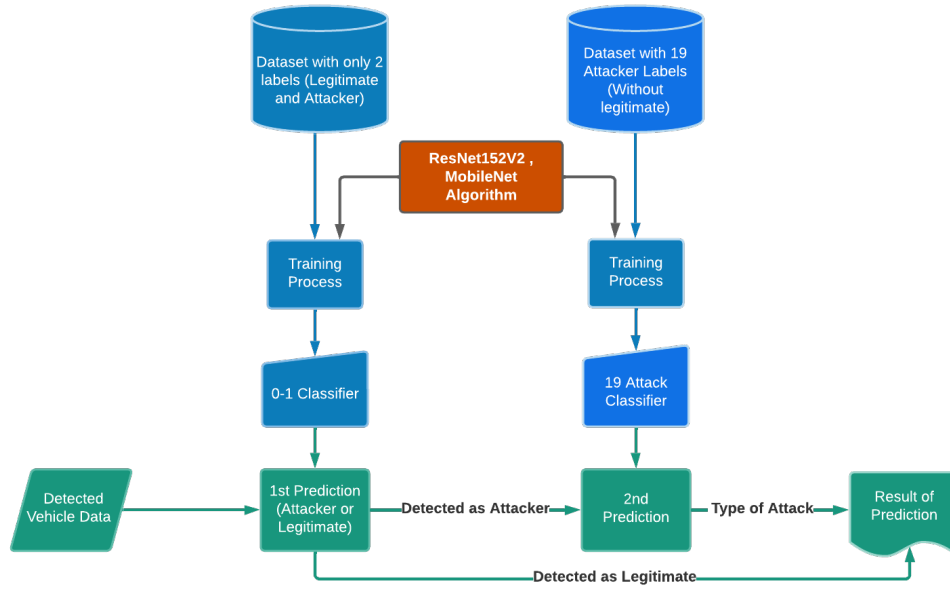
Dataset with only 2 labels (Legitimate and Attacker)

Dataset with 19 Attacker Labels (Without legitimate)

ResNet152V2 , MobileNet Algorithm

Training Process

Training Process

0-1 Classifier

19 Attack Classifier

Detected Vehicle Data

1st Prediction (Attacker or Legitimate)

Detected as Attacker

2nd Prediction

Type of Attack

Result of Prediction

Detected as Legitimate